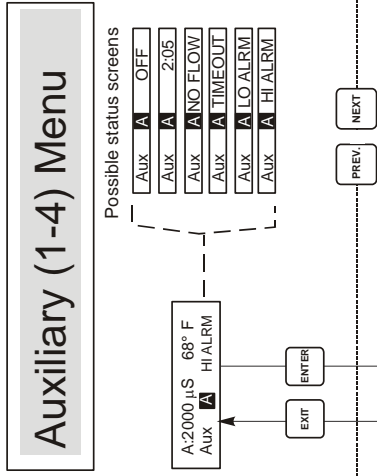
Auxiliary (1-4) Menu

A:2000 µS 68° F
Aux A HI ALRM

EXIT
ENTER

Possible status screens

| | | |
|---|---|---|
| Aux | A | OFF |
| Aux | A | 2:05 |
| Aux | A | NO FLOW |
| Aux | A | TIMEOUT |
| Aux | A | LO ALRM |
| Aux | A | HI ALRM |

PREV.
NEXT